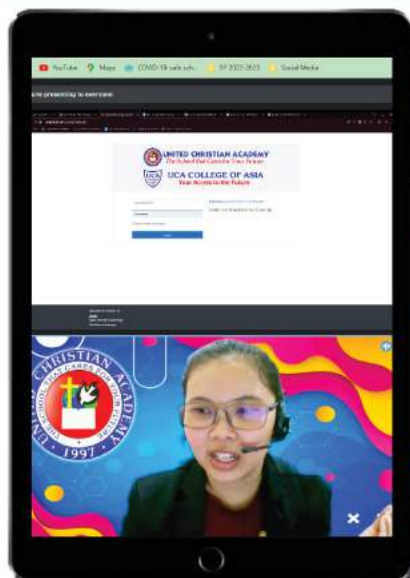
YouTube Maps COVID-19 safe sch... SY 2022-2023 Social Media

...e presenting to everyone

UNITED CHRISTIAN ACADEMY
The School that Cares for Your Future

UCA COLLEGE OF ASIA
Your Access to the Future

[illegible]

UNITED CHRISTIAN ACADEMY
THE SCHOOL THAT CARES FOR YOUR FUTURE
1997